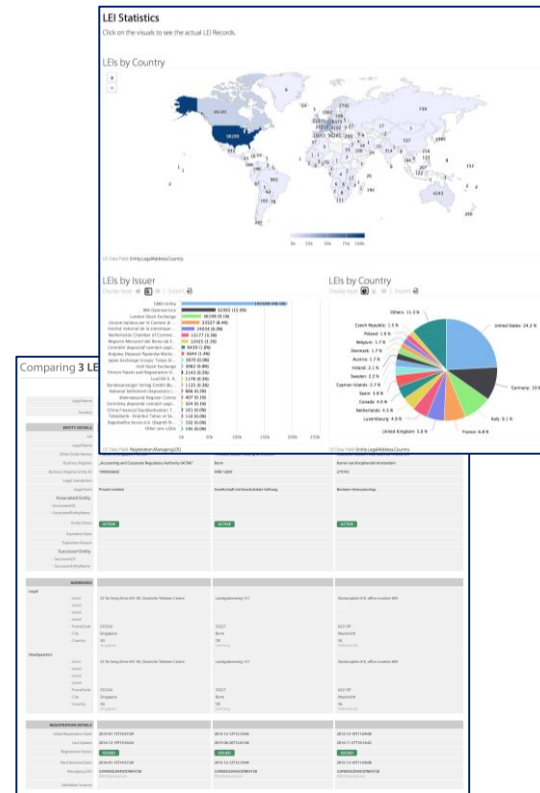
LEI Statistics

Click on the visuals to see the actual LEI Records.

LEIs by Country

LEIs by Issuer

LEIs by Country

United States: 24.2 %

Germany: 10.8 %

Italy: 9.1 %

France: 6.8 %

United Kingdom: 5.8 %

Luxembourg: 4.0 %

Netherlands: 4.3 %

Canada: 4.0 %

Spain: 3.4 %

Cayman Islands: 2.7 %

Sweden: 2.2 %

Ireland: 2.1 %

Austria: 1.7 %

Denmark: 1.7 %

Belgium: 1.7 %

Poland: 1.6 %

Czech Republic: 1.5 %

Others: 11.3 %

Comparing 3 LE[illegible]

ENTITY DETAILS

Associated Entity

Successor Entity

ACTIVE

ACTIVE

ACTIVE

ADDRESSES

Legal

Headquarters

Singapore

Bonn

Maastricht

REGISTRATION DETAILS

ISSUED

ISSUED

ISSUED